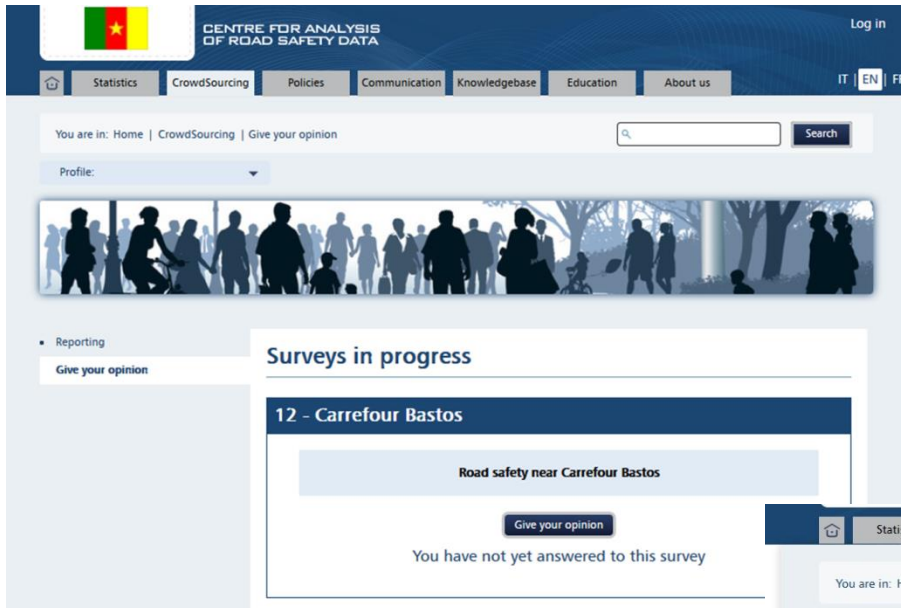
CENTRE FOR ANALYSIS OF ROAD SAFETY DATA

Log in

Statistics | CrowdSourcing | Policies | Communication | Knowledgebase | Education | About us

IT | EN | FR

You are in: Home | CrowdSourcing | Give your opinion

Search

Profile:

• Reporting

Give your opinion

Surveys in progress

12 - Carrefour Bastos

Road safety near Carrefour Bastos

Give your opinion

You have not yet answered to this survey

Stati

You are in: H